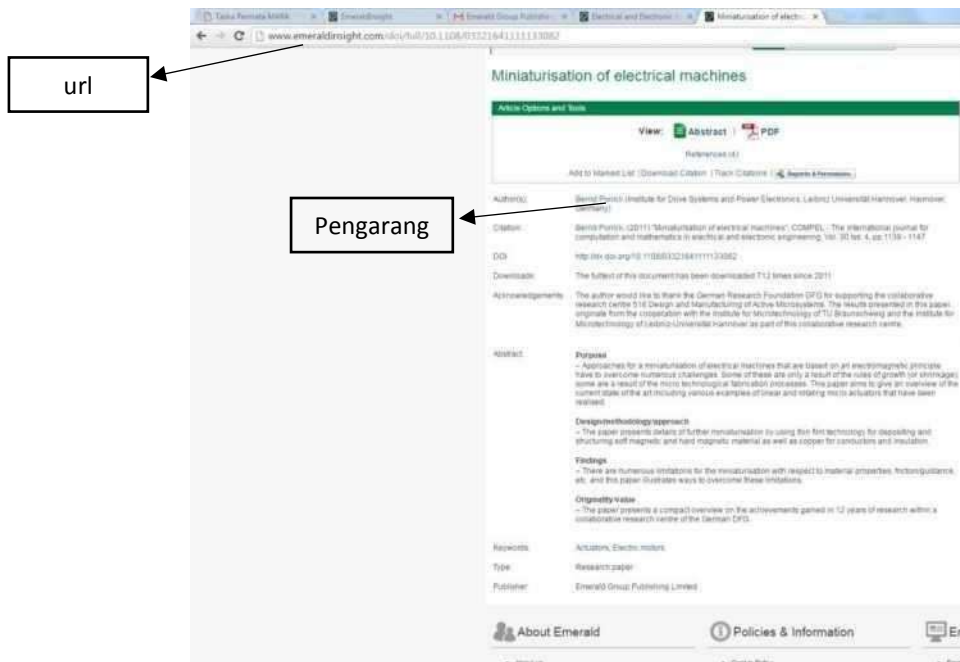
Tata Pemeta MARK | EmeraldInsight | Emerald Group Publishi | Electrical and Electroni | Miniaturisation of electr

www.emeraldinsight.com/doi/full/10.1108/03321641111133082

url

Miniaturisation of electrical machines

Article Options and Tools

View: Abstract | PDF

References (4)

Add to Marked List | Download Citation | Track Citations | Reprints & Permissions

Author(s): Bernd Ponick (Institute for Drive Systems and Power Electronics, Leibniz Universität Hannover, Hannover, Germany)

Pengarang

Citation: Bernd Ponick, (2011) "Miniaturisation of electrical machines", COMPEL - The international journal for computation and mathematics in electrical and electronic engineering, Vol. 30 Iss: 4, pp.1139 - 1147

DOI: http://dx.doi.org/10.1108/03321641111133082

Downloads: The fulltext of this document has been downloaded 712 times since 2011

Acknowledgements: The author would like to thank the German Research Foundation DFG for supporting the collaborative research centre 516 Design and Manufacturing of Active Microsystems. The results presented in this paper originate from the cooperation with the Institute for Microtechnology of TU Braunschweig and the Institute for Microtechnology of Leibniz-Universität Hannover as part of this collaborative research centre.

Abstract:

Purpose
– Approaches for a miniaturisation of electrical machines that are based on an electromagnetic principle have to overcome numerous challenges. Some of these are only a result of the rules of growth (or shrinkage), some are a result of the micro technological fabrication processes. This paper aims to give an overview of the current state of the art including various examples of linear and rotating micro actuators that have been realised.

Design/methodology/approach
– The paper presents details of further miniaturisation by using thin film technology for depositing and structuring soft magnetic and hard magnetic material as well as copper for conductors and insulation.

Findings
– There are numerous limitations for the miniaturisation with respect to material properties, friction/guidance, etc. and this paper illustrates ways to overcome these limitations.

Originality/value
– The paper presents a compact overview on the achievements gained in 12 years of research within a collaborative research centre of the German DFG.

Keywords: Actuators, Electric motors

Type: Research paper

Publisher: Emerald Group Publishing Limited

About Emerald

Policies & Information

En